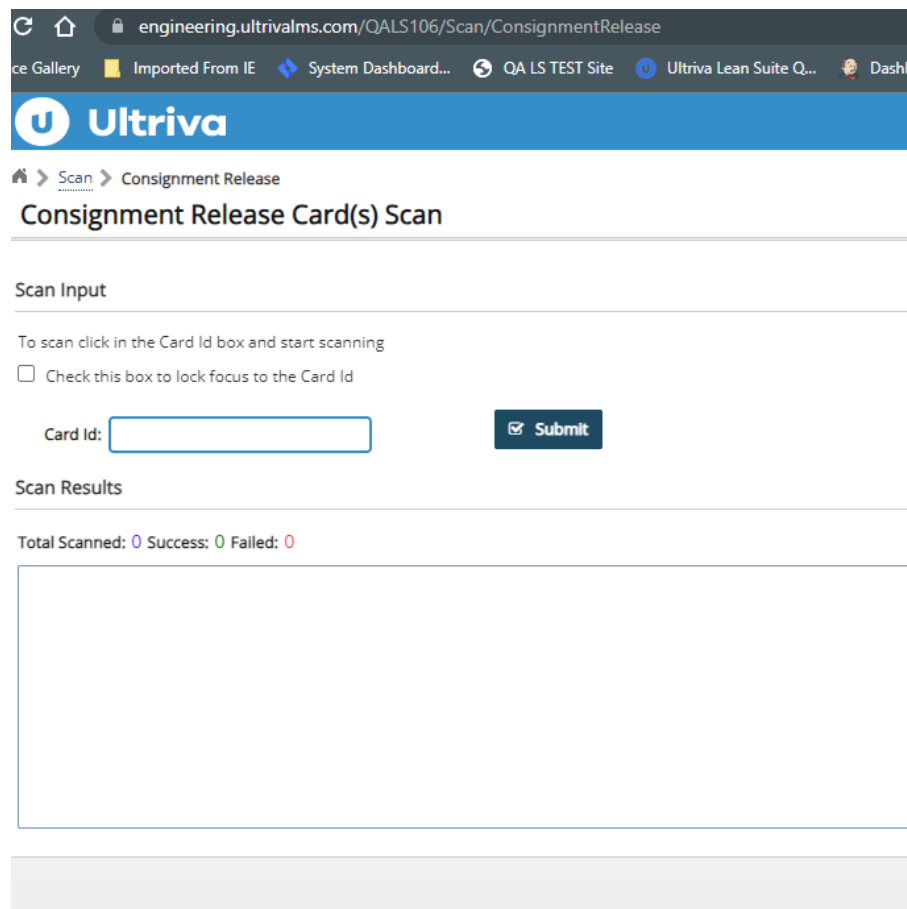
engineering.ultrivalms.com/QALS106/Scan/ConsignmentRelease

ce Gallery Imported From IE System Dashboard... QA LS TEST Site Ultriva Lean Suite Q... Dashl

Ultriva

Scan > Consignment Release

Consignment Release Card(s) Scan

Scan Input

To scan click in the Card Id box and start scanning

Check this box to lock focus to the Card Id

Card Id:

Submit

Scan Results

Total Scanned: 0 Success: 0 Failed: 0